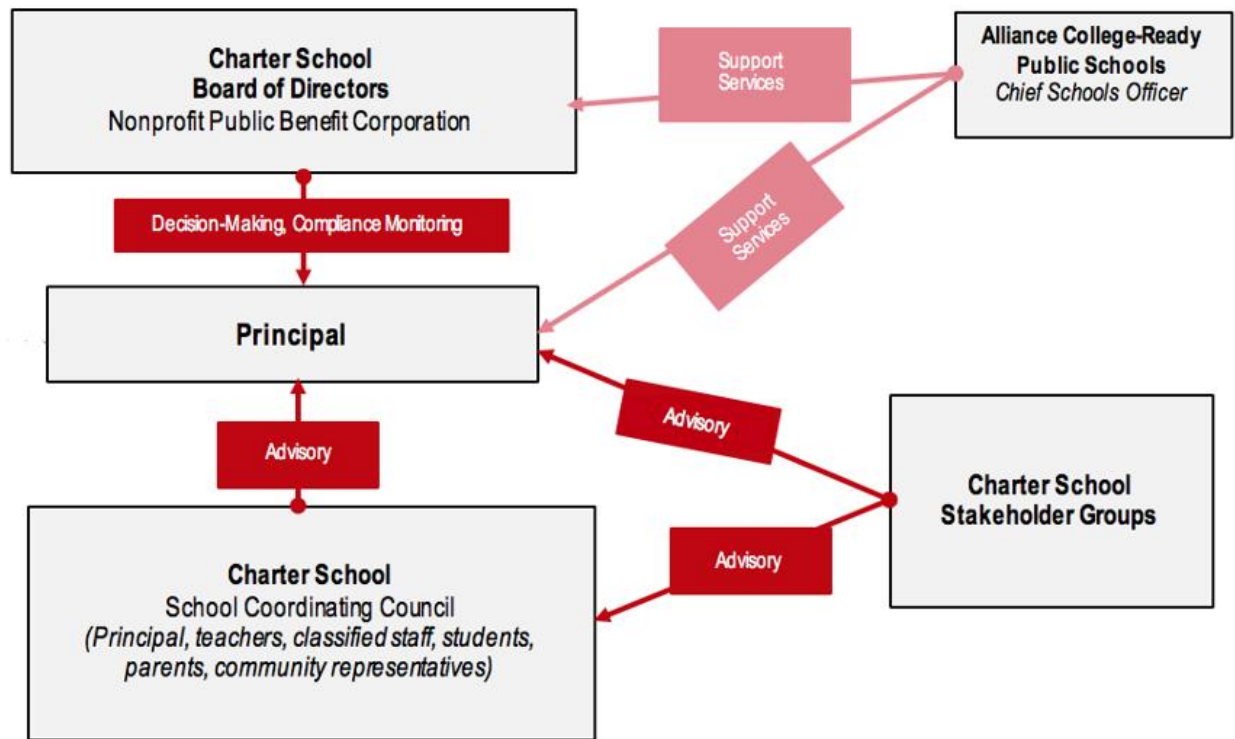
Charter School
Board of Directors
Nonprofit Public Benefit Corporation

Support Services

Alliance College-Ready Public Schools
*Chief Schools Officer*

Decision-Making, Compliance Monitoring

Support Services

Principal

Advisory

Advisory

Charter School
Stakeholder Groups

Advisory

Charter School
School Coordinating Council
*(Principal, teachers, classified staff, students, parents, community representatives)*